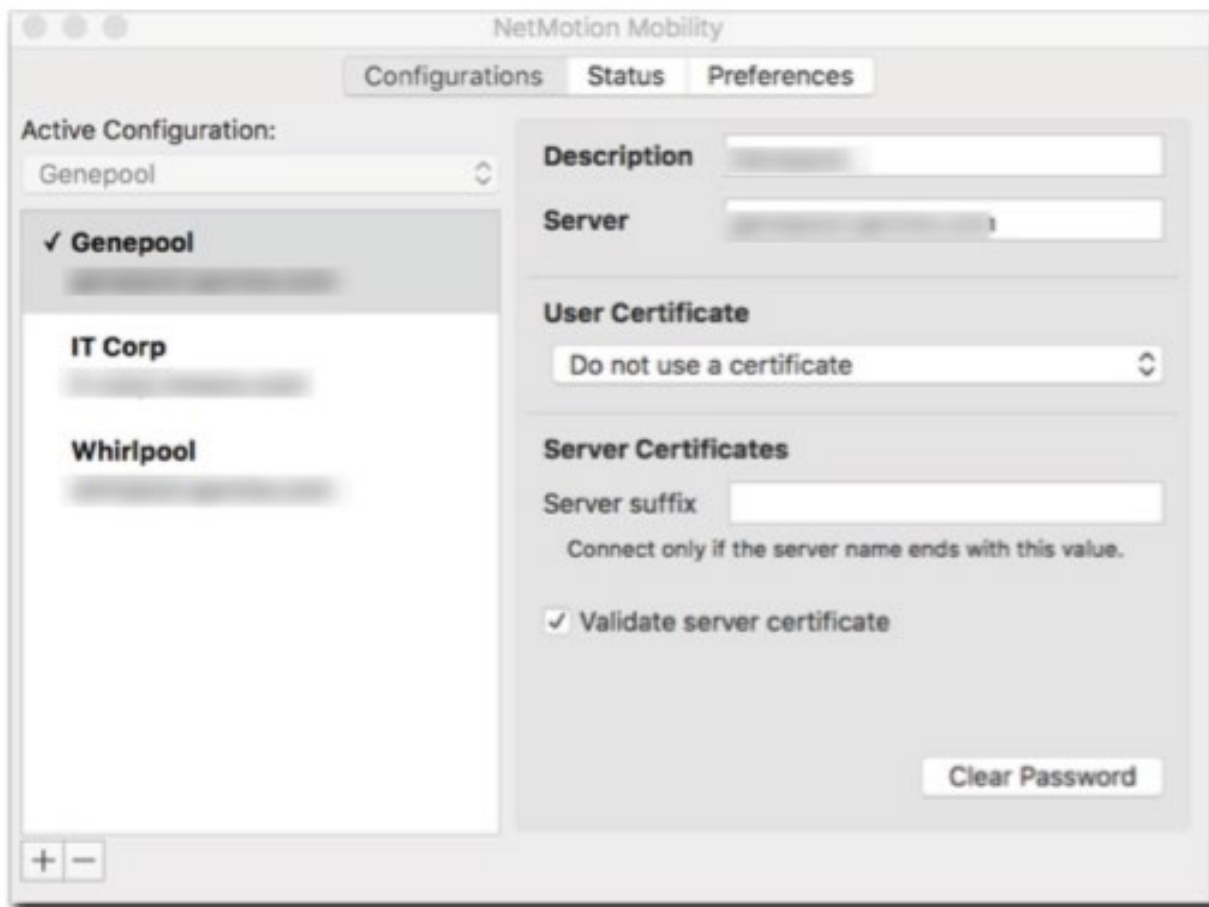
NetMotion Mobility

Configurations Status Preferences

Active Configuration:

Genepool

✓ Genepool
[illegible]

IT Corp
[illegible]

Whirlpool
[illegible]

+ −

Description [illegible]

Server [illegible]

User Certificate

Do not use a certificate

Server Certificates

Server suffix

Connect only if the server name ends with this value.

✓ Validate server certificate

Clear Password